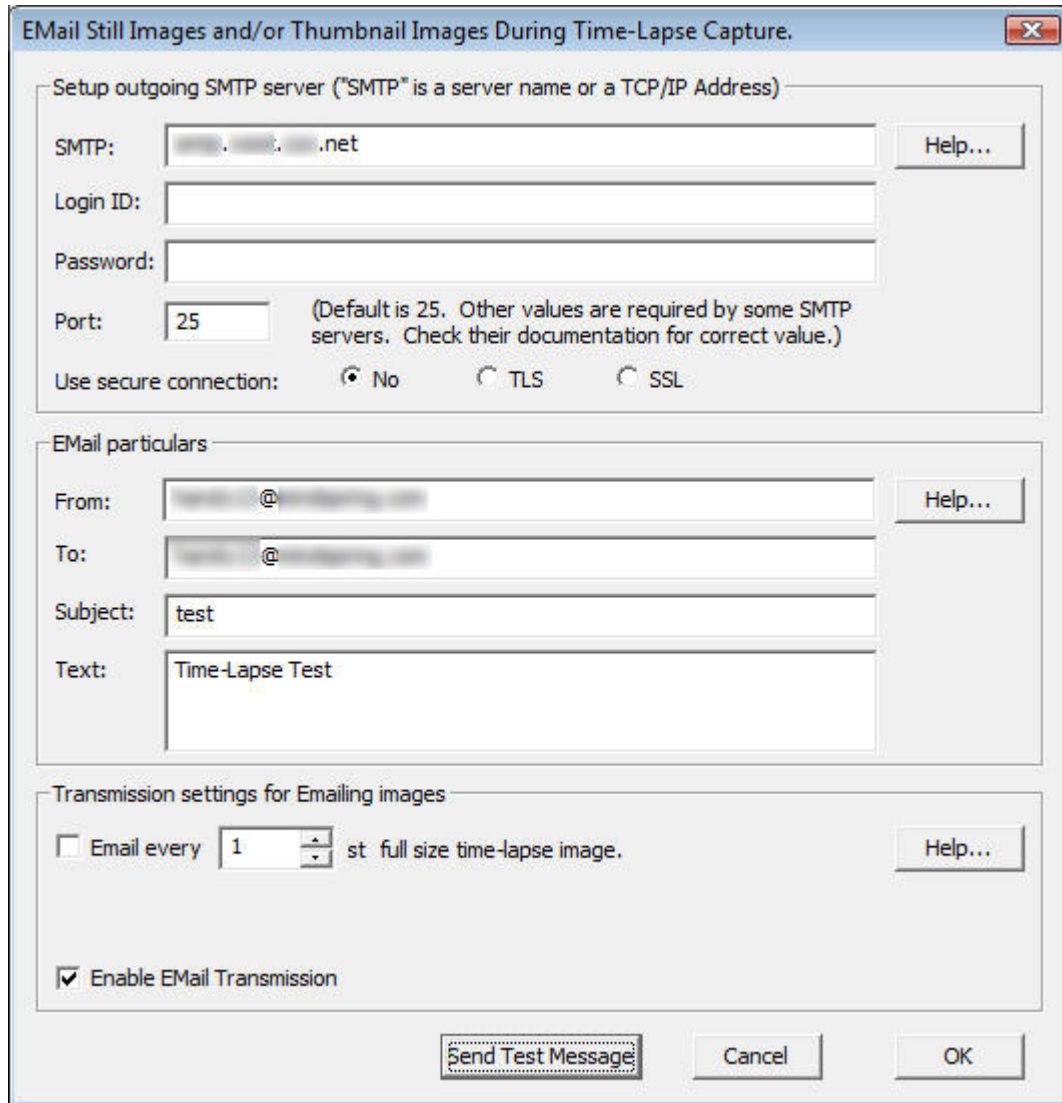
EMail Still Images and/or Thumbnail Images During Time-Lapse Capture.

Setup outgoing SMTP server ("SMTP" is a server name or a TCP/IP Address)

SMTP: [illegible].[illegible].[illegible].net

Help...

Login ID:

Password:

Port: 25

(Default is 25. Other values are required by some SMTP servers. Check their documentation for correct value.)

Use secure connection: No TLS SSL

EMail particulars

From: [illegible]@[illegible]

Help...

To: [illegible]@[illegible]

Subject: test

Text: Time-Lapse Test

Transmission settings for Emailing images

Email every 1 st full size time-lapse image.

Help...

Enable EMail Transmission

Send Test Message

Cancel

OK